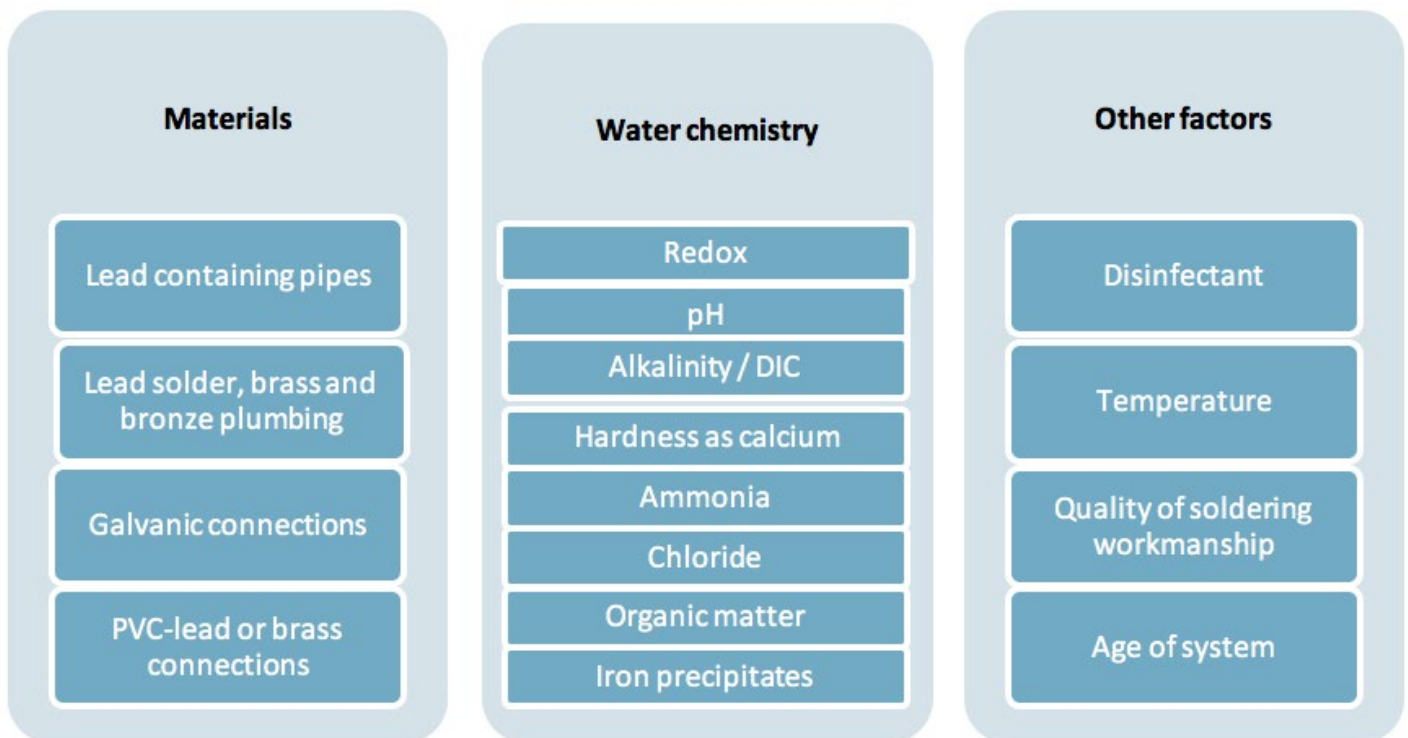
Materials

Lead containing pipes

Lead solder, brass and bronze plumbing

Galvanic connections

PVC-lead or brass connections

Water chemistry

Redox

pH

Alkalinity / DIC

Hardness as calcium

Ammonia

Chloride

Organic matter

Iron precipitates

Other factors

Disinfectant

Temperature

Quality of soldering workmanship

Age of system